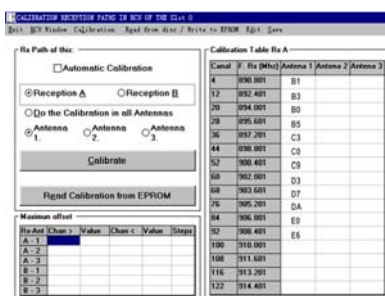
CALIBRATION RECEPTION PATHS IN BCV OF THE Slot 0

Exit BCV Window Calibration Read from disc / Write to EPROM Edit Save

Rx Path of this:

Automatic Calibration

Reception A

Reception B

Do the Calibration in all Antennas

Antenna 1.

Antenna 2.

Antenna 3.

Calibrate

Read Calibration from EPROM

Maximum offset

| Rx-Ant | Chan > | Value | Chan < | Value | Steps |
|---|---|---|---|---|---|
| A - 1 | | | | | |
| A - 2 | | | | | |
| A - 3 | | | | | |
| B - 1 | | | | | |
| B - 2 | | | | | |
| B - 3 | | | | | |

Calibration Table Rx A

| Canal | F. Rx (Mhz) | Antena 1 | Antena 2 | Antena 3 |
|---|---|---|---|---|
| 4 | 890.801 | B1 | | |
| 12 | 892.401 | B3 | | |
| 20 | 894.001 | B0 | | |
| 28 | 895.601 | B5 | | |
| 36 | 897.201 | C3 | | |
| 44 | 898.801 | C0 | | |
| 52 | 900.401 | C9 | | |
| 60 | 902.001 | D3 | | |
| 68 | 903.601 | D7 | | |
| 76 | 905.201 | DA | | |
| 84 | 906.801 | E0 | | |
| 92 | 908.401 | E6 | | |
| 100 | 910.001 | | | |
| 108 | 911.601 | | | |
| 116 | 913.201 | | | |
| 122 | 914.401 | | | |